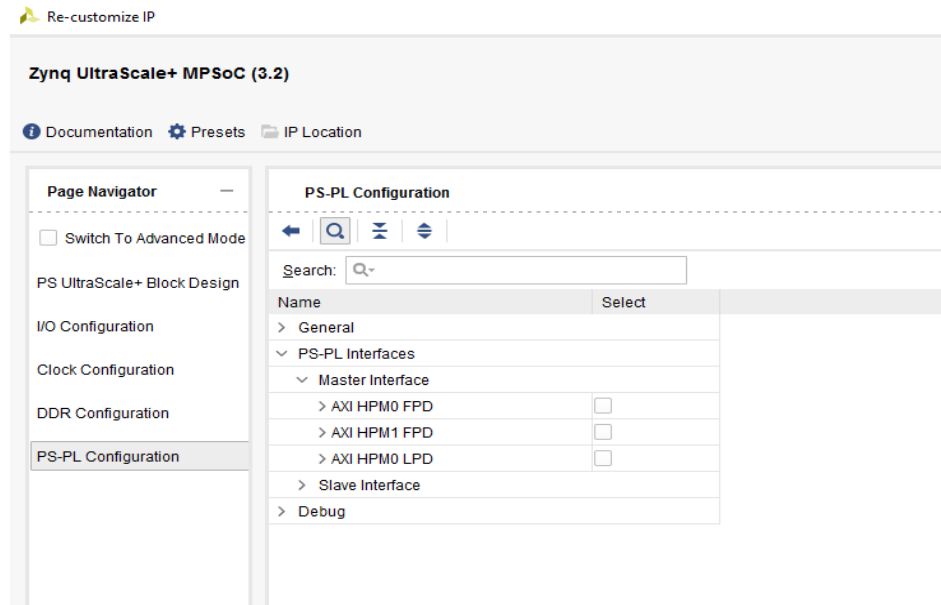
Re-customize IP

Zynq UltraScale+ MPSoC (3.2)

Documentation Presets IP Location

Page Navigator —

Switch To Advanced Mode

PS UltraScale+ Block Design

I/O Configuration

Clock Configuration

DDR Configuration

PS-PL Configuration

PS-PL Configuration

Search:

| Name | Select |
|---|---|
| > General | |
| ∨ PS-PL Interfaces | |
| ∨ Master Interface | |
| > AXI HPM0 FPD | |
| > AXI HPM1 FPD | |
| > AXI HPM0 LPD | |
| > Slave Interface | |
| > Debug | |